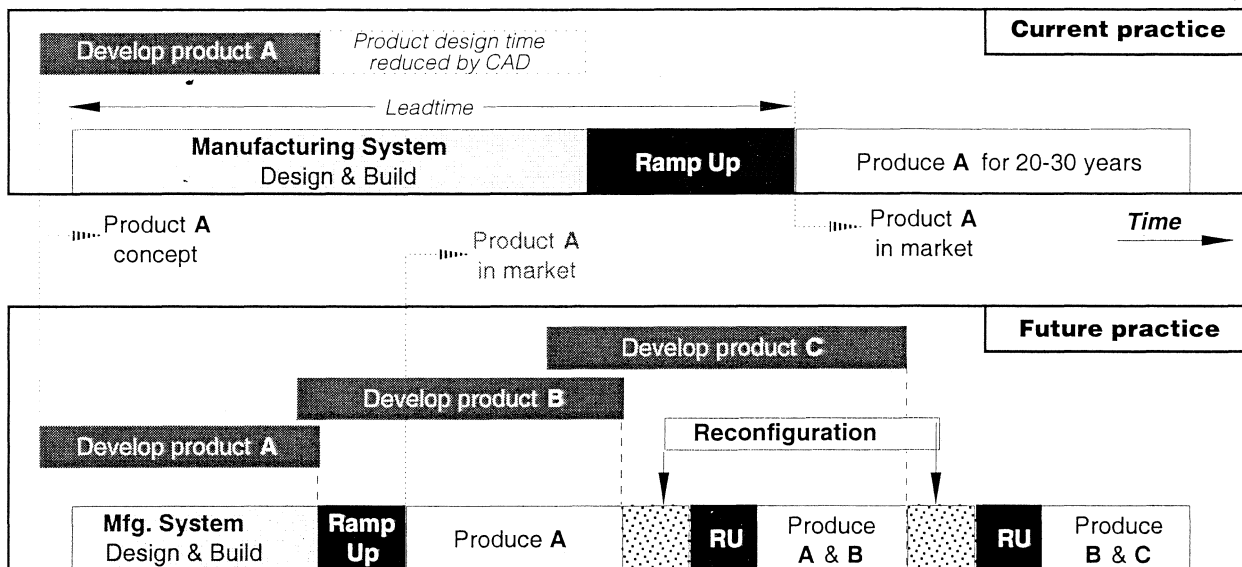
Current practice

Develop product A

Product design time reduced by CAD

Leadtime

Manufacturing System Design & Build

Ramp Up

Produce A for 20-30 years

Product A concept

Product A in market

Product A in market

Time

Future practice

Develop product C

Develop product B

Develop product A

Reconfiguration

Mfg. System Design & Build

Ramp Up

Produce A

RU

Produce A & B

RU

Produce B & C